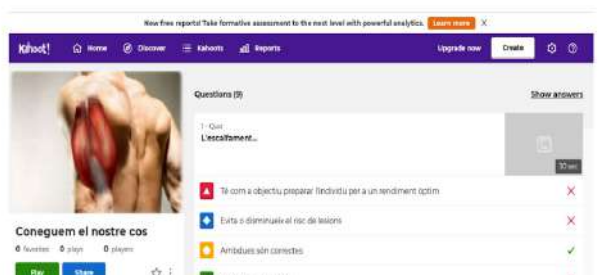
New free reports! Take formative assessment to the next level with powerful analytics. Learn more X

Kahoot! Home Discover Kahoots Reports Upgrade now Create

Questions (9) Show answers

1 - Quiz
L'escalfament...

30 sec

Té com a objectiu preparar l'individu per a un rendiment òptim

Evita o disminueix el risc de lesions

Ambdues són correctes

Coneguem el nostre cos

0 favorites 0 plays 0 players

Play Share